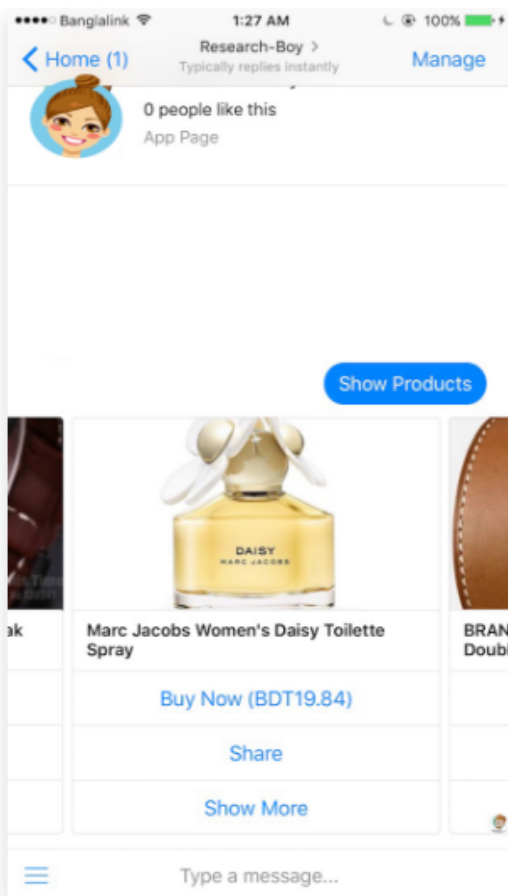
Banglalink 1:27 AM 100%

Home (1)

Research-Boy >

Typically replies instantly

Manage

0 people like this

App Page

Show Products

ak

Marc Jacobs Women's Daisy Toilette Spray

DAISY

MARC JACOBS

Buy Now (BDT19.84)

Share

Show More

BRAN

Doubl

Type a message...